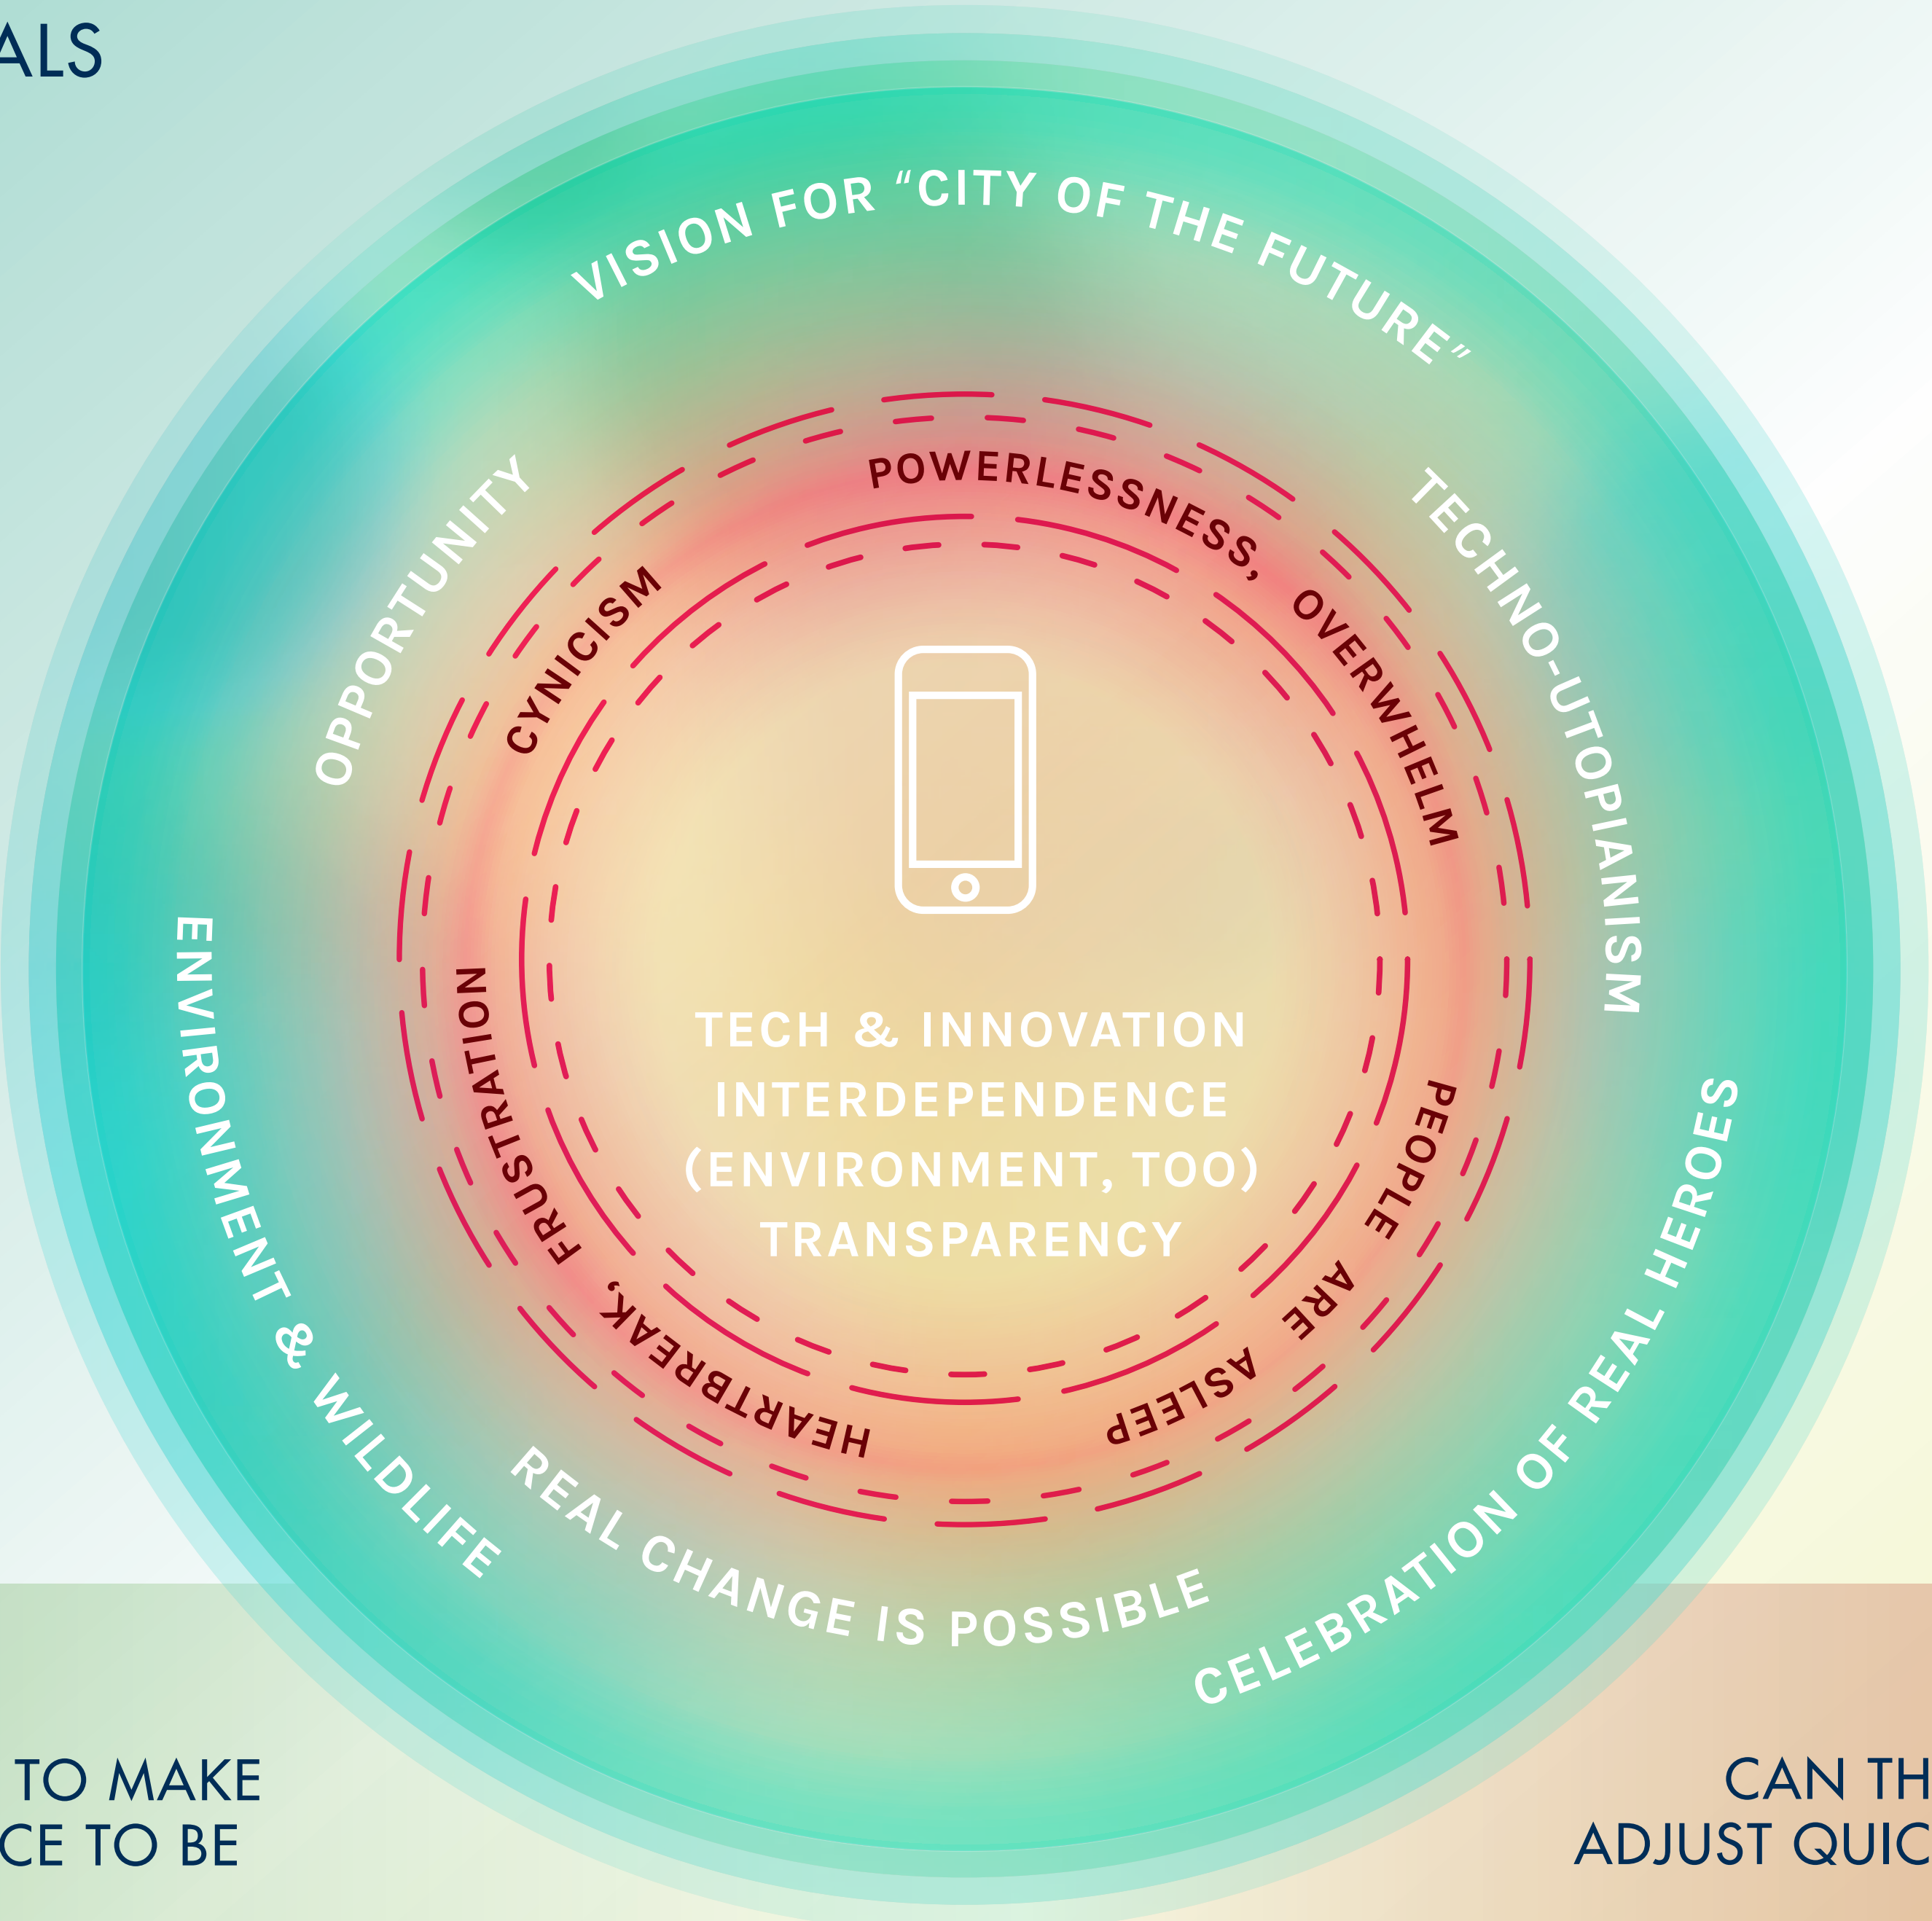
ALS

VISION FOR "CITY OF THE FUTURE"

OPPORTUNITY

TECHNO-UTOPIANISM

ENVIRONMENT & WILDLIFE

REAL CHANGE IS POSSIBLE

CELEBRATION OF REAL HEROES

POWERLESSNESS, OVERWHELM

CYNICISM

FRUSTRATION

HEARTBREAK,

PEOPLE ARE ASLEEP

TECH & INNOVATION
INTERDEPENDENCE
(ENVIRONMENT, TOO)
TRANSPARENCY

TO MAKE
CE TO BE

CAN TH
ADJUST QUIC